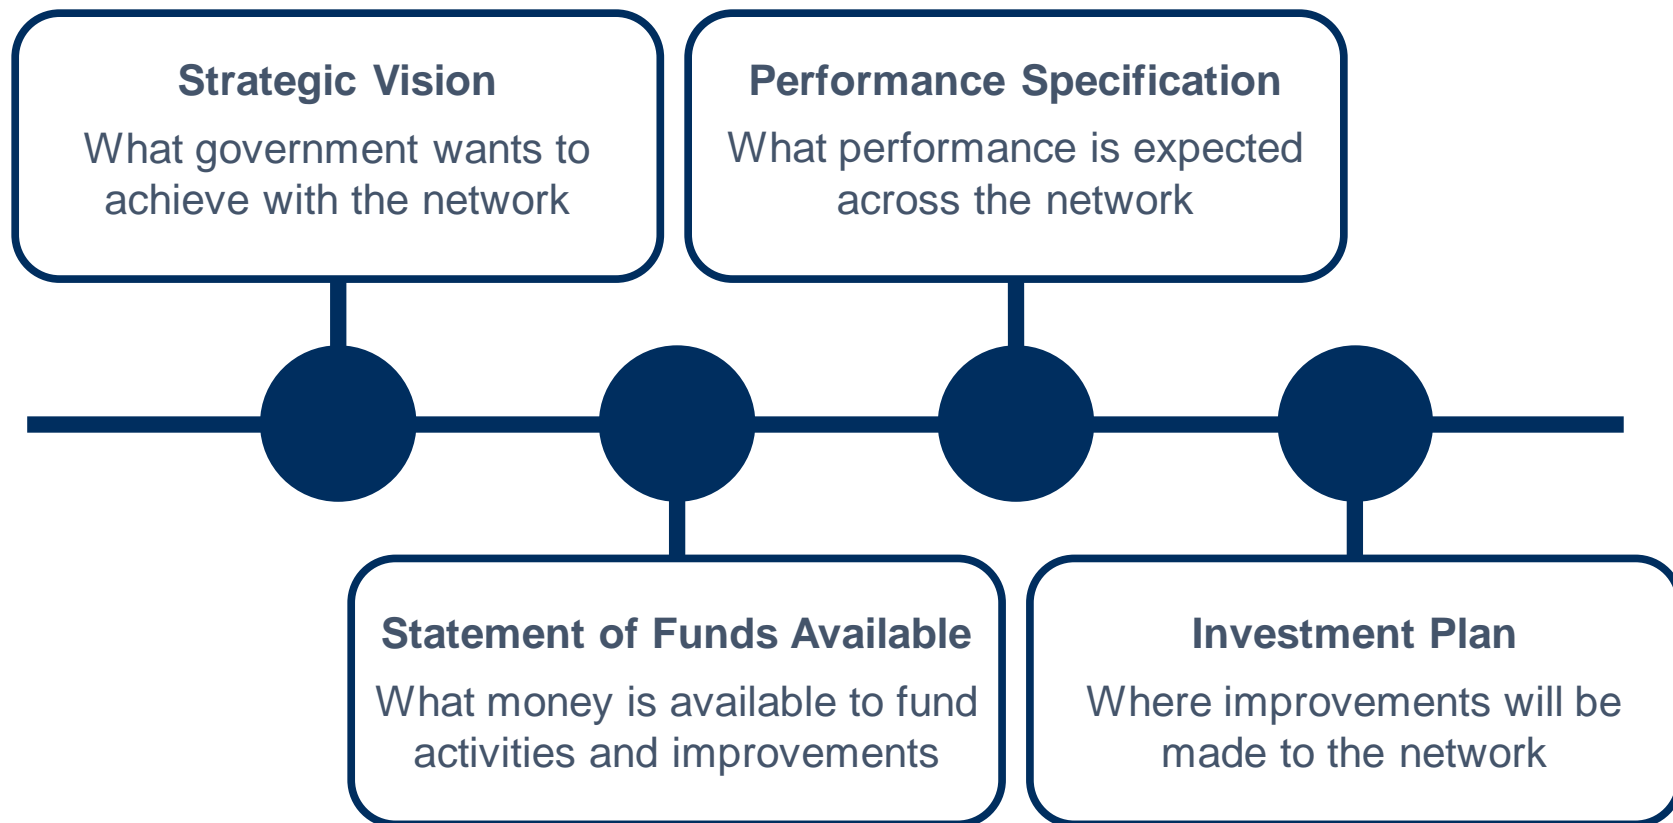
Strategic Vision
What government wants to achieve with the network

Statement of Funds Available
What money is available to fund activities and improvements

Performance Specification
What performance is expected across the network

Investment Plan
Where improvements will be made to the network